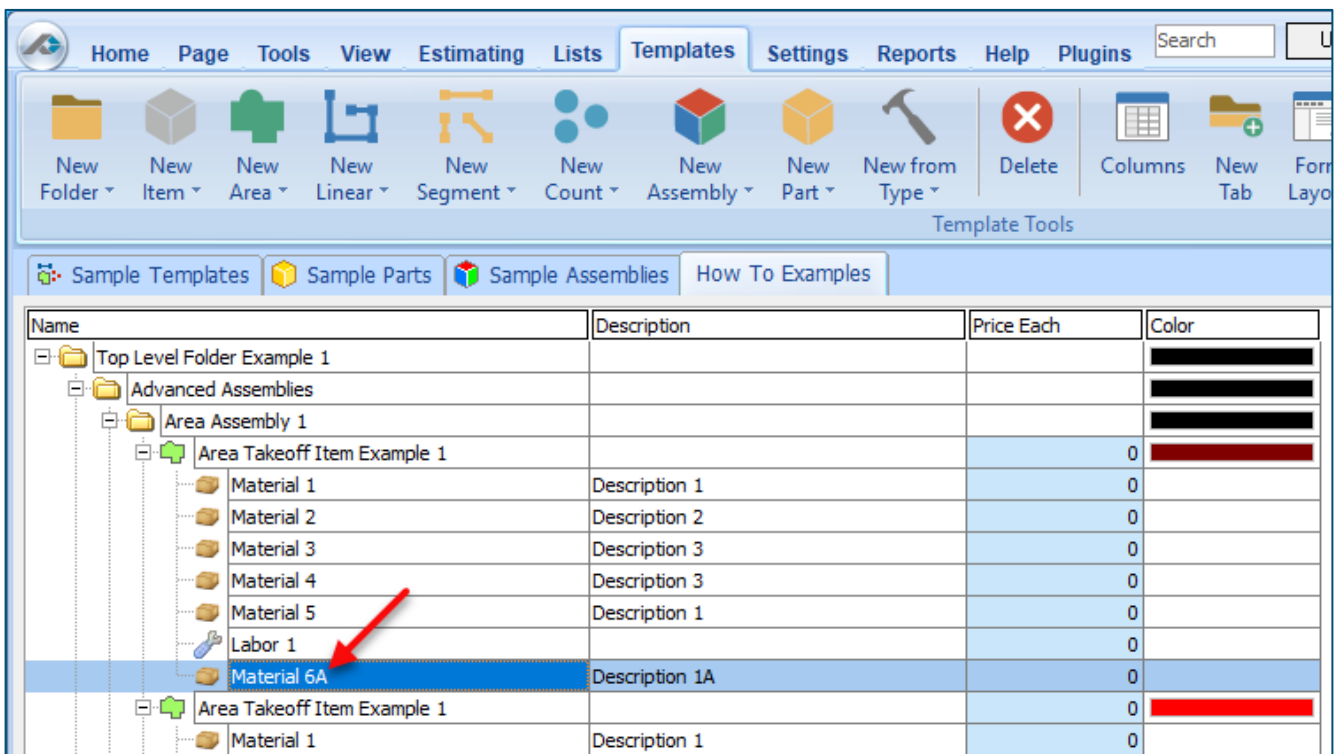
Home Page Tools View Estimating Lists Templates Settings Reports Help Plugins Search U

New Folder ▾ New Item ▾ New Area ▾ New Linear ▾ New Segment ▾ New Count ▾ New Assembly ▾ New Part ▾ New from Type ▾ Delete Columns New Tab Form Layo

Template Tools

Sample Templates Sample Parts Sample Assemblies How To Examples

| Name | Description | Price Each | Color |
|---|---|---|---|
| Top Level Folder Example 1 | | | |
| Advanced Assemblies | | | |
| Area Assembly 1 | | | |
| Area Takeoff Item Example 1 | | 0 | |
| Material 1 | Description 1 | 0 | |
| Material 2 | Description 2 | 0 | |
| Material 3 | Description 3 | 0 | |
| Material 4 | Description 3 | 0 | |
| Material 5 | Description 1 | 0 | |
| Labor 1 | | 0 | |
| Material 6A | Description 1A | 0 | |
| Area Takeoff Item Example 1 | | 0 | |
| Material 1 | Description 1 | 0 | |